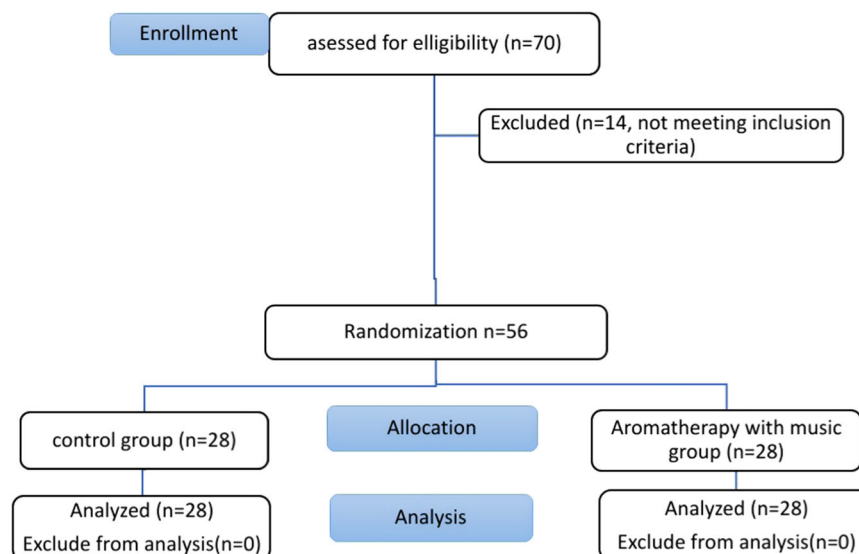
Enrollment

asessed for elligibility (n=70)

Excluded (n=14, not meeting inclusion criteria)

Randomization n=56

control group (n=28)

Allocation

Aromatherapy with music group (n=28)

Analyzed (n=28)
Exclude from analysis(n=0)

Analysis

Analyzed (n=28)
Exclude from analysis(n=0)